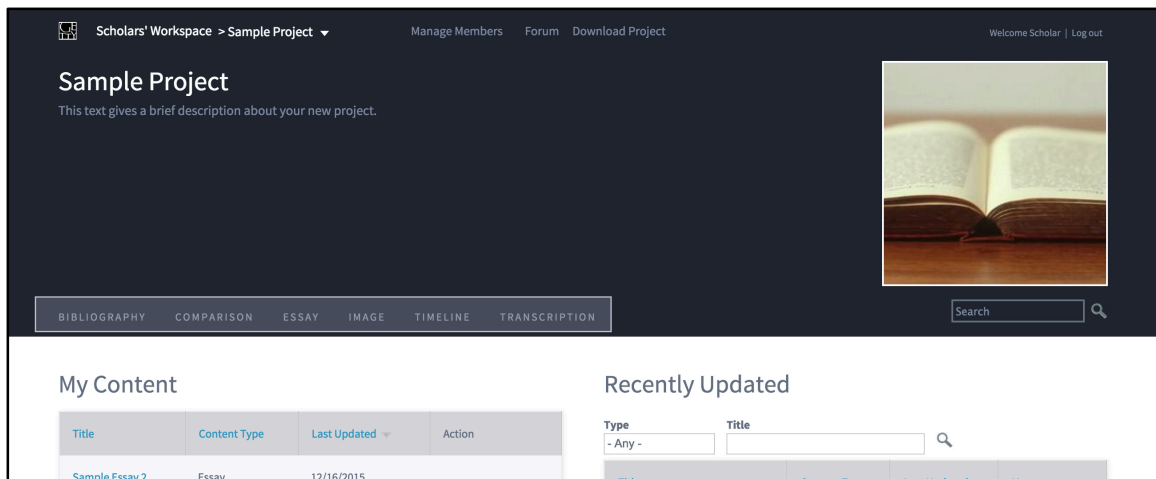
Scholars' Workspace > Sample Project ▾ Manage Members Forum Download Project Welcome Scholar | Log out

Sample Project

This text gives a brief description about your new project.

BIBLIOGRAPHY COMPARISON ESSAY IMAGE TIMELINE TRANSCRIPTION

Search

My Content

| Title | Content Type | Last Updated | Action |
|---|---|---|---|
| Sample Essay 2 | Essay | 12/16/2015 | |

Recently Updated

Type
- Any -

Title